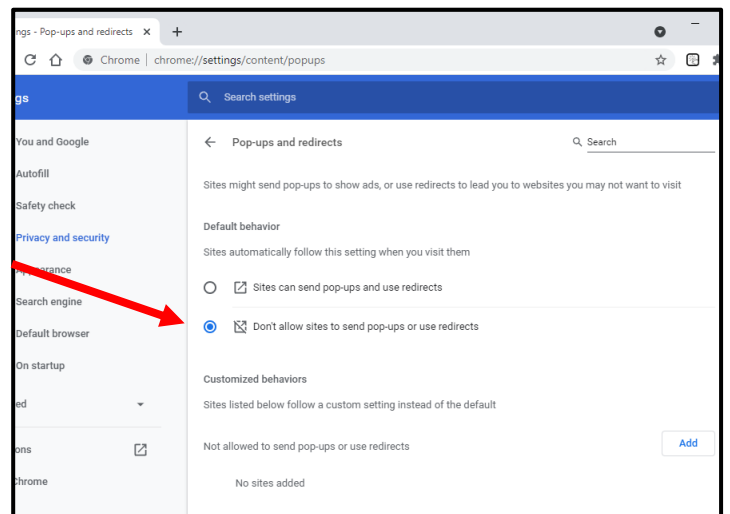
ngs - Pop-ups and redirects ×

Chrome | chrome://settings/content/popups

gs

Search settings

You and Google

Autofill

Safety check

Privacy and security

Ap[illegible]rance

Search engine

Default browser

On startup

ed

ons

Chrome

Pop-ups and redirects

Search

Sites might send pop-ups to show ads, or use redirects to lead you to websites you may not want to visit

Default behavior

Sites automatically follow this setting when you visit them

Sites can send pop-ups and use redirects

Don't allow sites to send pop-ups or use redirects

Customized behaviors

Sites listed below follow a custom setting instead of the default

Not allowed to send pop-ups or use redirects

Add

No sites added